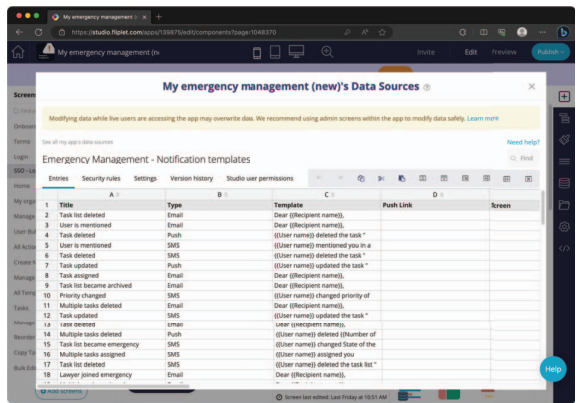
My emergency management (n ×

https://studio.fliplet.com/apps/139875/edit/components?page=1048370

My emergency management (ne

Invite Edit Preview Publish

Screens

Onboar

Terms

Login

SSO - Lo

Home

My orga

Manage

User Bu

All Actio

Create N

Manage

All Temp

Tasks

Manage

Reorder

Copy Ta

Bulk Edi

My emergency management (new)'s Data Sources

Modifying data while live users are accessing the app may overwrite data. We recommend using admin screens within the app to modify data safely. Learn more

See all my app's data sources

Need help?

Emergency Management - Notification templates

Find

Entries Security rules Settings Version history Studio user permissions

| | A | B | C | D | |
|---|---|---|---|---|---|
| 1 | Title | Type | Template | Push Link | Screen |
| 2 | Task list deleted | Email | Dear {{Recipient name}}, | | |
| 3 | User is mentioned | Email | Dear {{Recipient name}}, | | |
| 4 | Task deleted | Push | {{User name}} deleted the task " | | |
| 5 | User is mentioned | SMS | {{User name}} mentioned you in a | | |
| 6 | Task deleted | SMS | {{User name}} deleted the task " | | |
| 7 | Task updated | Push | {{User name}} updated the task " | | |
| 8 | Task assigned | Email | Dear {{Recipient name}}, | | |
| 9 | Task list became archived | Email | Dear {{Recipient name}}, | | |
| 10 | Priority changed | SMS | {{User name}} changed priority of | | |
| 11 | Multiple tasks deleted | Email | Dear {{Recipient name}}, | | |
| 12 | Task updated | SMS | {{User name}} updated the task " | | |
| 13 | Task deleted | Email | Dear {{Recipient name}}, | | |
| 14 | Multiple tasks deleted | Push | {{User name}} deleted {{Number of | | |
| 15 | Task list became emergency | SMS | {{User name}} changed State of the | | |
| 16 | Multiple tasks assigned | SMS | {{User name}} assigned you | | |
| 17 | Task list deleted | SMS | {{User name}} deleted the task list " | | |
| 18 | Lawyer joined emergency | Email | Dear {{Recipient name}}, | | |

Add screens

Screen last edited: Last Friday at 10:51 AM

Help